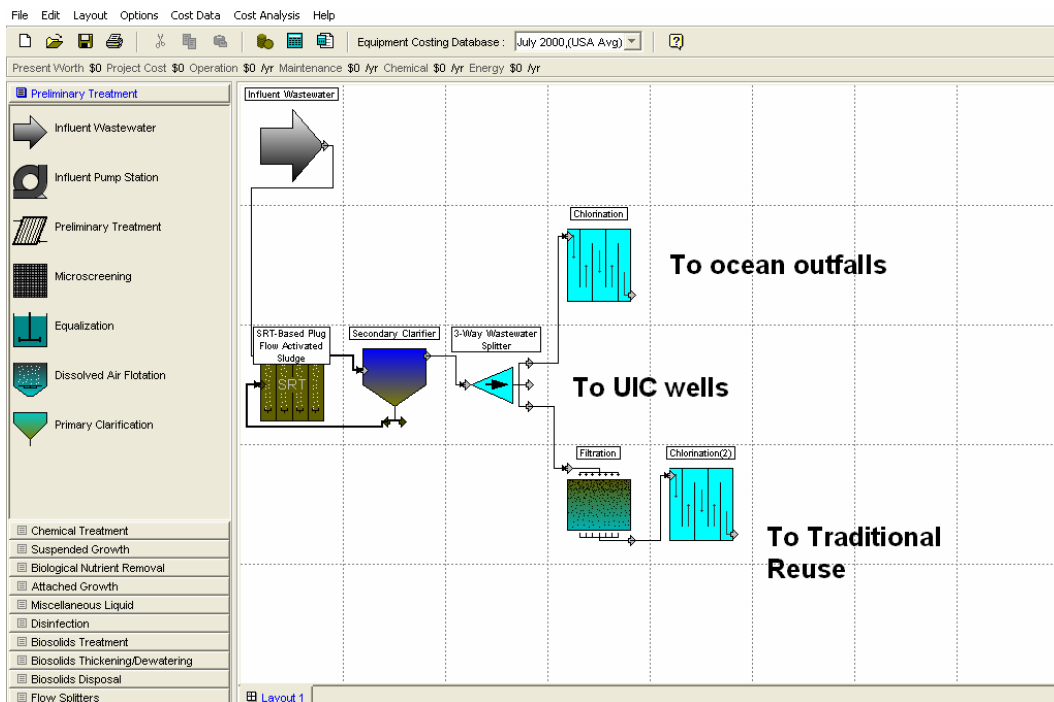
File Edit Layout Options Cost Data Cost Analysis Help

Equipment Costing Database : July 2000,(USA Avg)

Present Worth $0 Project Cost $0 Operation $0 /yr Maintenance $0 /yr Chemical $0 /yr Energy $0 /yr

Preliminary Treatment

Influent Wastewater

Influent Pump Station

Preliminary Treatment

Microscreening

Equalization

Dissolved Air Flotation

Primary Clarification

Chemical Treatment

Suspended Growth

Biological Nutrient Removal

Attached Growth

Miscellaneous Liquid

Disinfection

Biosolids Treatment

Biosolids Thickening/Dewatering

Biosolids Disposal

Flow Splitters

Influent Wastewater

Chlorination

To ocean outfalls

SRT-Based Plug Flow Activated Sludge

SRT

Secondary Clarifier

3-Way Wastewater Splitter

To UIC wells

Filtration

Chlorination(2)

To Traditional Reuse

Layout 1